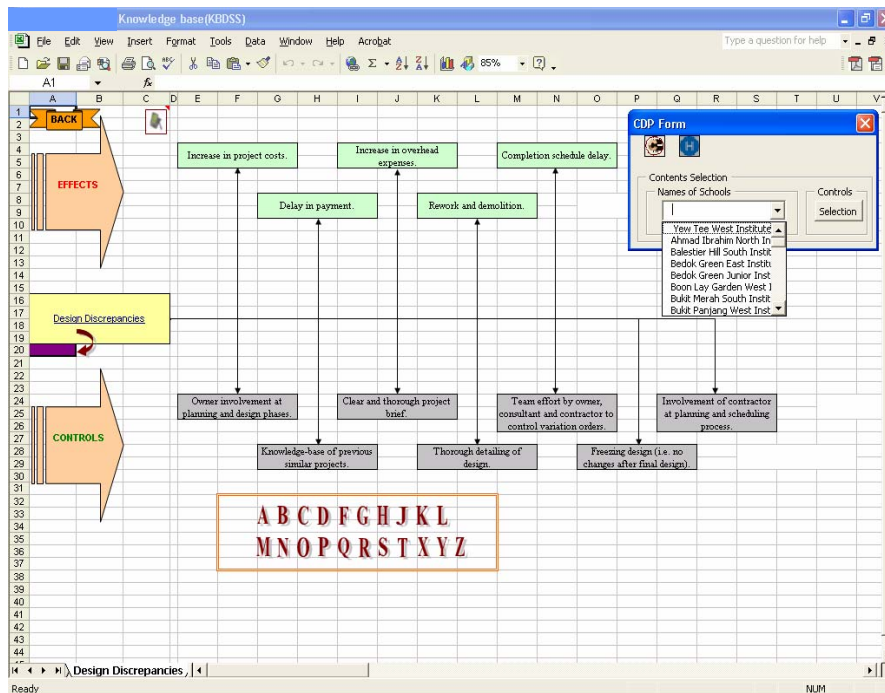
Knowledge base(KBDSS)

File Edit View Insert Format Tools Data Window Help Acrobat

Type a question for help

85%

A1

fx

A B C D E F G H I J K L M N O P Q R S T U V

1 2 3 4 5 6 7 8 9 10 11 12 13 14 15 16 17 18 19 20 21 22 23 24 25 26 27 28 29 30 31 32 33 34 35 36 37 38 39 40 41 42 43 44 45

BACK

EFFECTS

Increase in project costs.

Increase in overhead expenses.

Completion schedule delay.

Delay in payment.

Rework and demolition.

CDP Form

Contents Selection

Names of Schools

Controls

Selection

Yew Tee West Institute

Ahmad Ibrahim North In

Balestier Hill South Instit

Bedok Green East Institu

Bedok Green Junior Inst

Boon Lay Garden West I

Bukit Merah South Instit

Bukit Panjang West Inst

Design Discrepancies

CONTROLS

Owner involvement at planning and design phases.

Clear and thorough project brief.

Team effort by owner, consultant and contractor to control variation orders.

Involvement of contractor at planning and scheduling process.

Knowledge-base of previous similar projects.

Thorough detailing of design.

Freezing design (i.e. no changes after final design).

A B C D F G H J K L
M N O P Q R S T X Y Z

Design Discrepancies

Ready

NUM